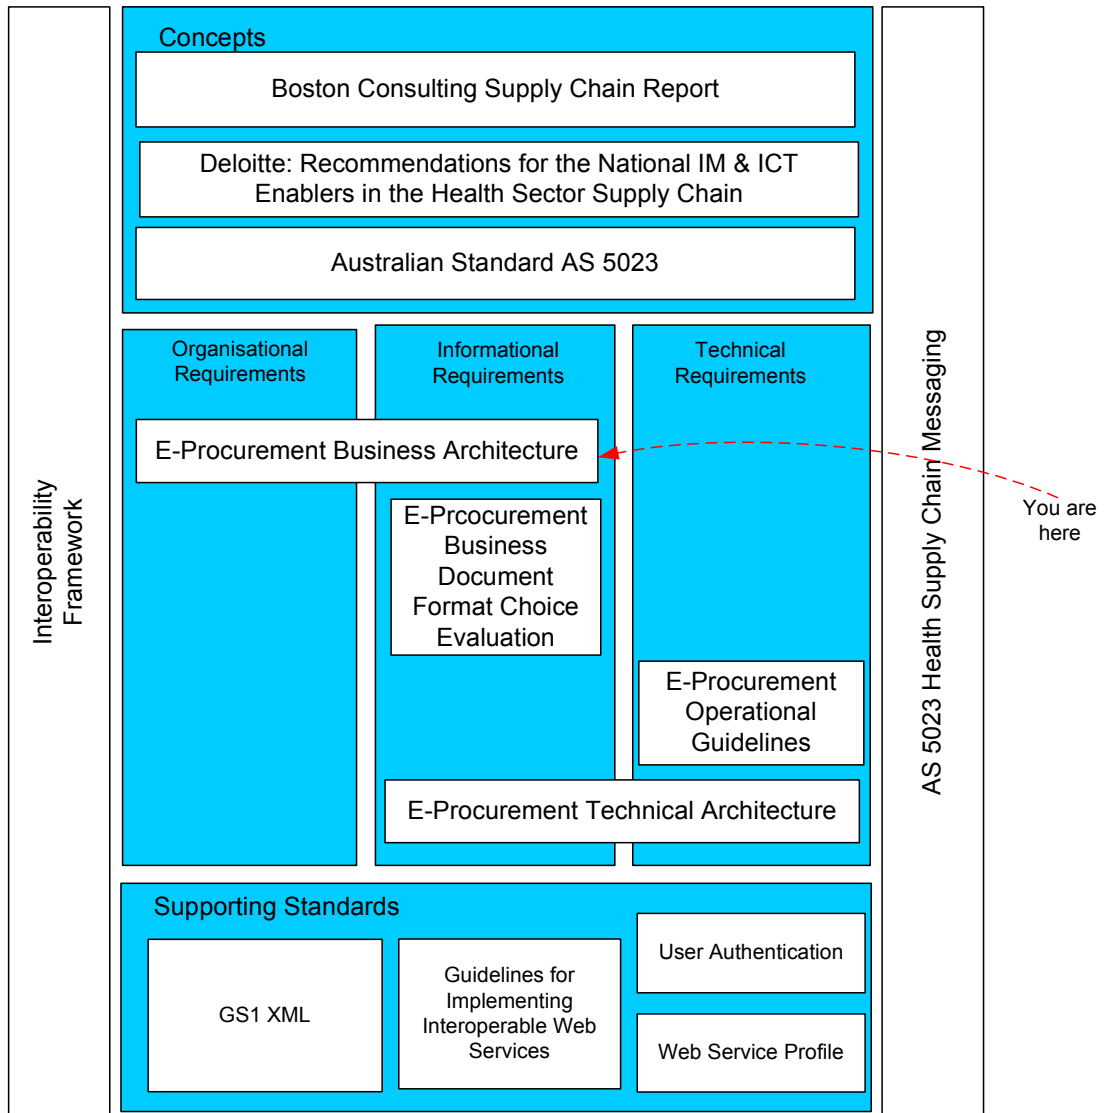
Interoperability Framework

Concepts

Boston Consulting Supply Chain Report

Deloitte: Recommendations for the National IM & ICT Enablers in the Health Sector Supply Chain

Australian Standard AS 5023

Organisational Requirements

Informational Requirements

Technical Requirements

E-Procurement Business Architecture

E-Prcocurement Business Document Format Choice Evaluation

E-Procurement Operational Guidelines

E-Procurement Technical Architecture

Supporting Standards

GS1 XML

Guidelines for Implementing Interoperable Web Services

User Authentication

Web Service Profile

AS 5023 Health Supply Chain Messaging

You are here